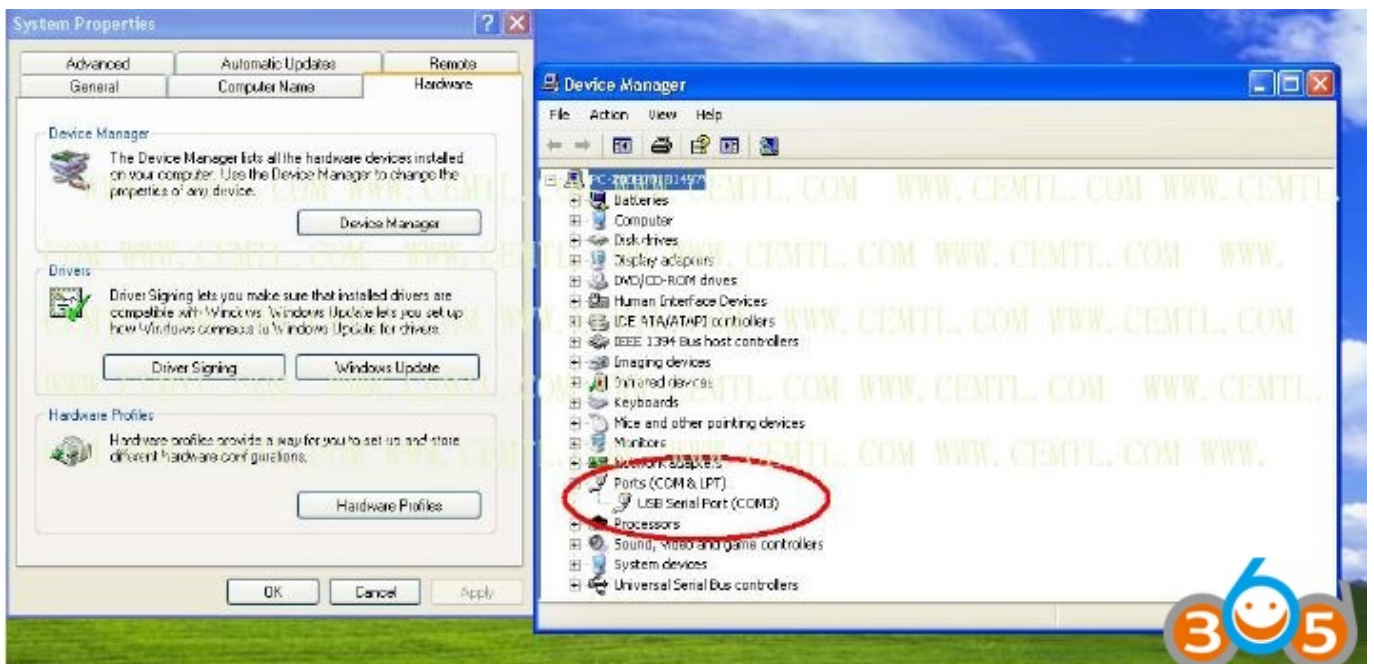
System Properties

Advanced | Automatic Updates | Remote
General | Computer Name | Hardware

Device Manager
The Device Manager lists all the hardware devices installed on your computer. Use the Device Manager to change the properties of any device.
Device Manager

Drivers
Driver Signing lets you make sure that installed drivers are compatible with Windows. Windows Update lets you set up how Windows connects to Windows Update for drivers.
Driver Signing
Windows Update

Hardware Profiles
Hardware profiles provide a way for you to set up and store different hardware configurations.
Hardware Profiles

OK
Cancel
Apply

Device Manager
File Action View Help

PC-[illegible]
Batteries
Computer
Disk drives
Display adapters
DVD/CD-ROM drives
Human Interface Devices
IDE ATA/ATAPI controllers
IEEE 1394 Bus host controllers
Imaging devices
Infrared devices
Keyboards
Mice and other pointing devices
Monitors
Network adapters
Ports (COM & LPT)
USB Serial Port (COM3)
Processors
Sound, video and game controllers
System devices
Universal Serial Bus controllers

WWW.CEMTL.COM WWW.CEMTL.COM WWW.CEMTL.COM WWW.CEMTL.COM

365